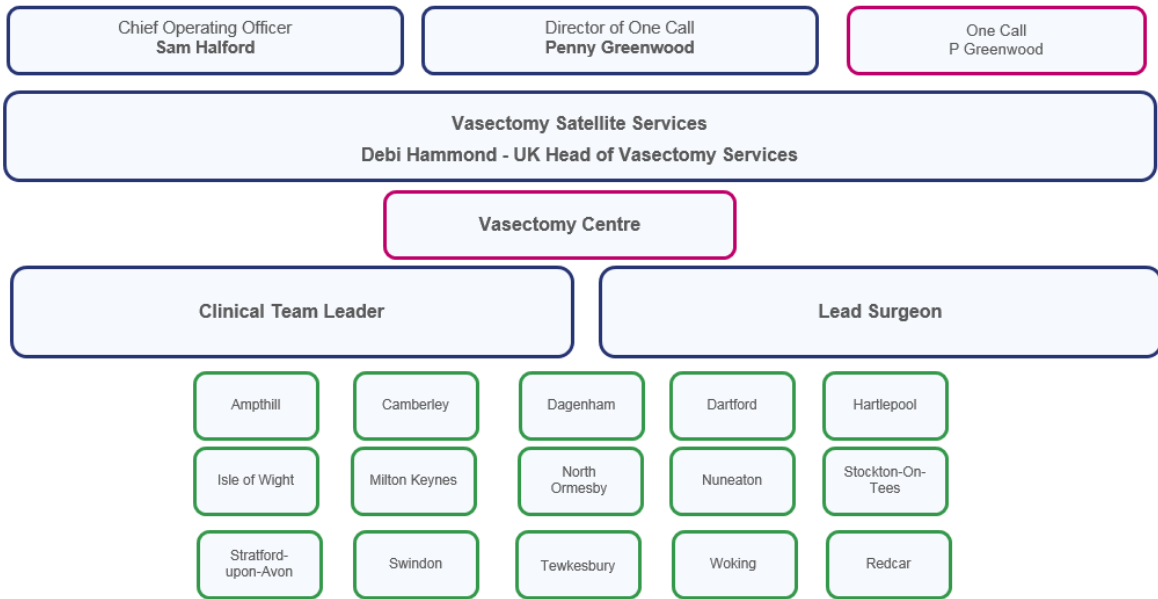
Chief Operating Officer
Sam Halford

Director of One Call
Penny Greenwood

One Call
P Greenwood

Vasectomy Satellite Services
Debi Hammond - UK Head of Vasectomy Services

Vasectomy Centre

Clinical Team Leader

Lead Surgeon

Ampthill

Camberley

Dagenham

Dartford

Hartlepool

Isle of Wight

Milton Keynes

North Ormesby

Nuneaton

Stockton-On-Tees

Stratford-upon-Avon

Swindon

Tewkesbury

Woking

Redcar